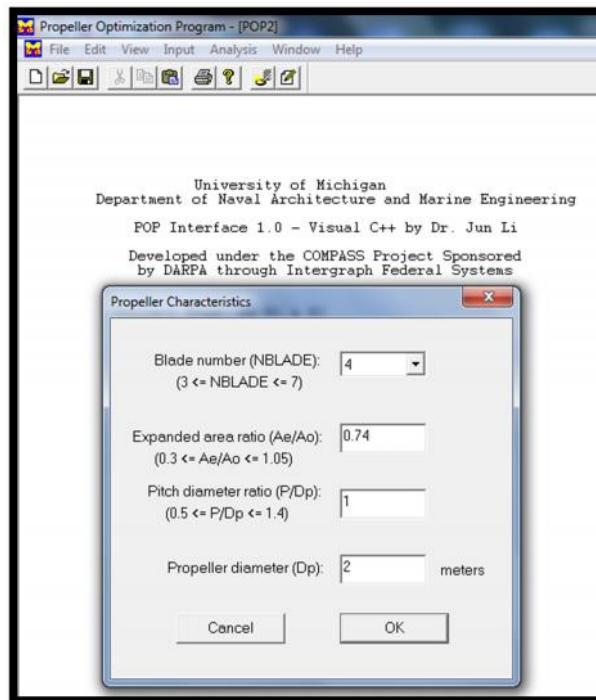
Propeller Optimization Program - [POP2]

File Edit View Input Analysis Window Help

University of Michigan
Department of Naval Architecture and Marine Engineering

POP Interface 1.0 – Visual C++ by Dr. Jun Li

Developed under the COMPASS Project Sponsored by DARPA through Intergraph Federal Systems

Propeller Characteristics

Blade number (NBLADE): 4
(3 <= NBLADE <= 7)

Expanded area ratio (Ae/Ao): 0.74
(0.3 <= Ae/Ao <= 1.05)

Pitch diameter ratio (P/Dp): 1
(0.5 <= P/Dp <= 1.4)

Propeller diameter (Dp): 2 meters

Cancel

OK